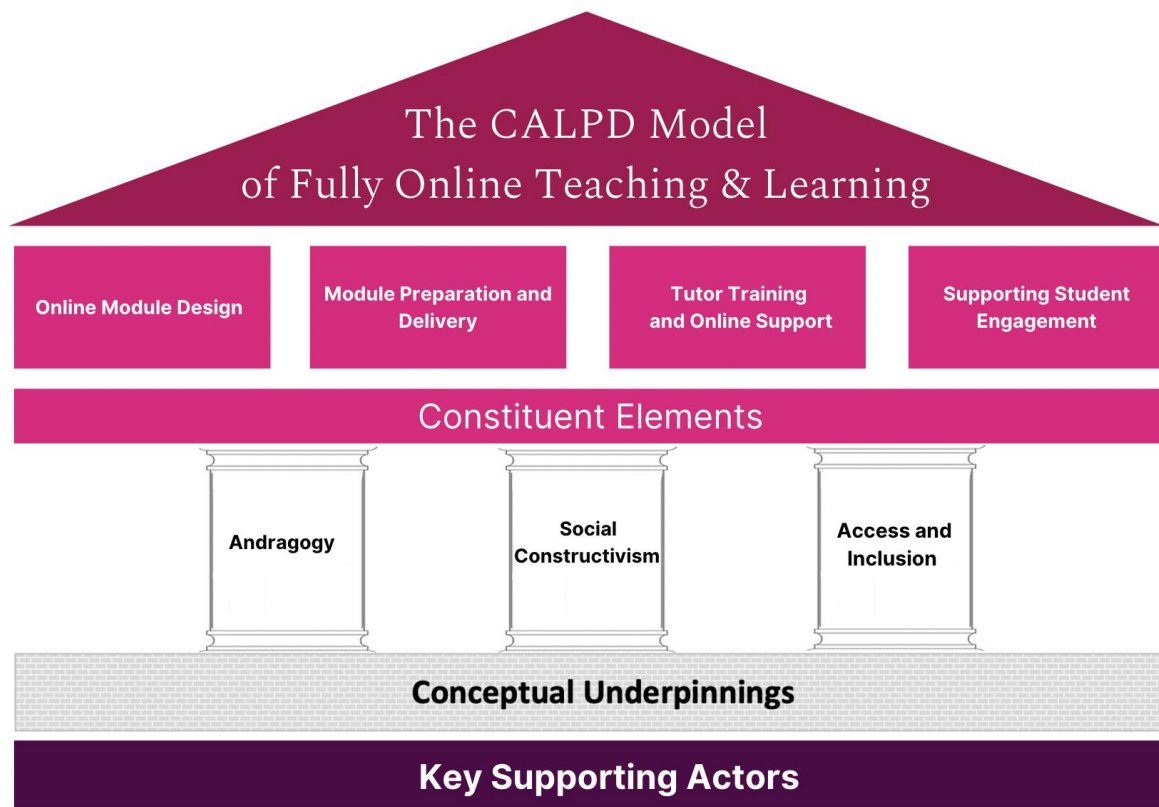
The CALPD Model of Fully Online Teaching & Learning

Online Module Design

Module Preparation and Delivery

Tutor Training and Online Support

Supporting Student Engagement

Constituent Elements

Andragogy

Social Constructivism

Access and Inclusion

Conceptual Underpinnings

Key Supporting Actors